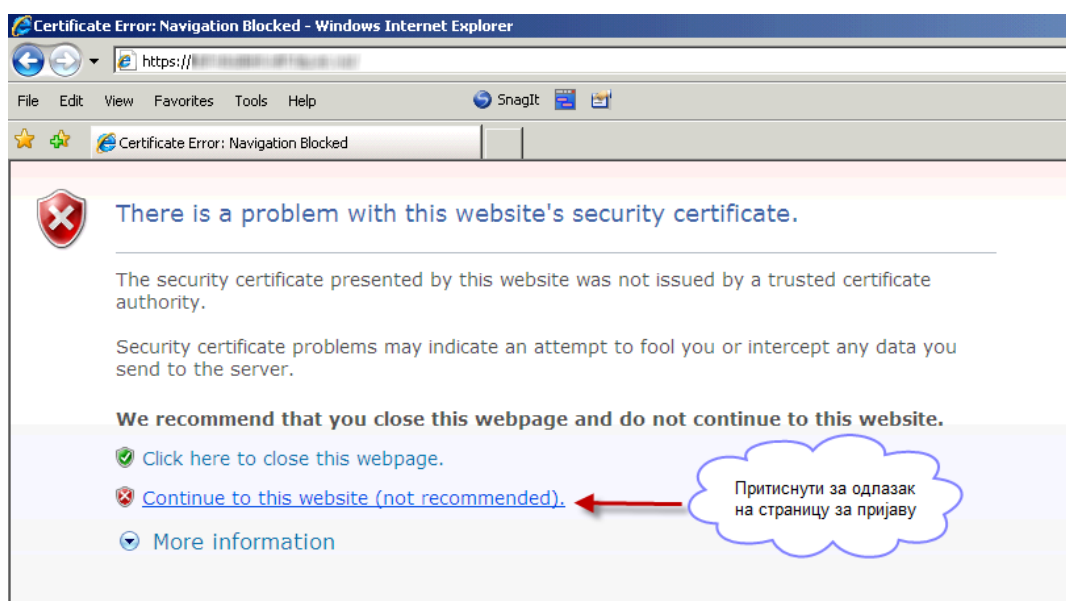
Certificate Error: Navigation Blocked - Windows Internet Explorer

https://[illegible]

File Edit View Favorites Tools Help

SnagIt

Certificate Error: Navigation Blocked

There is a problem with this website's security certificate.

The security certificate presented by this website was not issued by a trusted certificate authority.

Security certificate problems may indicate an attempt to fool you or intercept any data you send to the server.

We recommend that you close this webpage and do not continue to this website.

Click here to close this webpage.

Continue to this website (not recommended).

More information

Притиснути за одлазак на страницу за пријаву